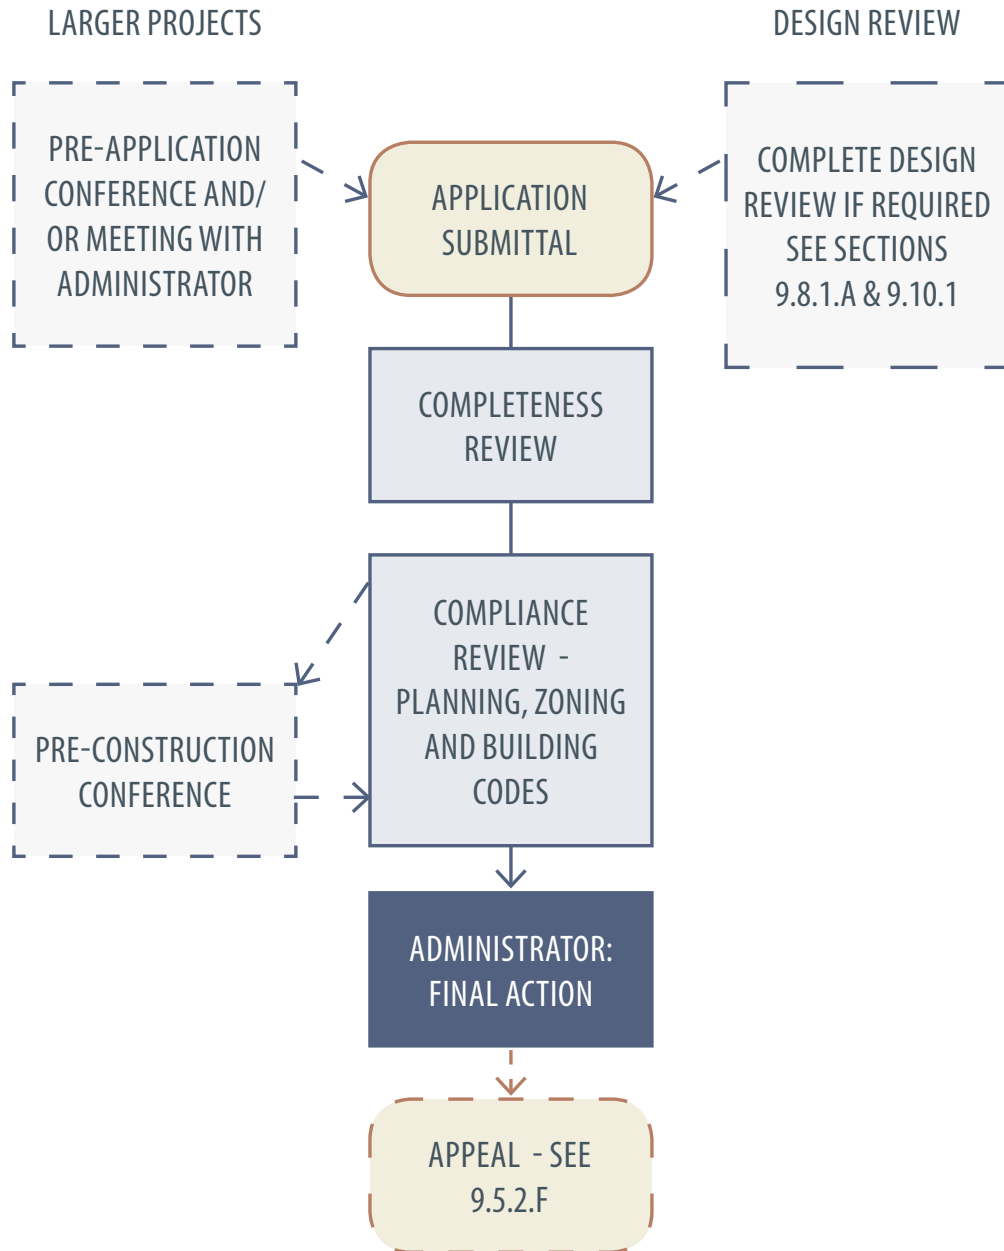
LARGER PROJECTS

DESIGN REVIEW

PRE-APPLICATION CONFERENCE AND/ OR MEETING WITH ADMINISTRATOR

APPLICATION SUBMITTAL

COMPLETE DESIGN REVIEW IF REQUIRED SEE SECTIONS 9.8.1.A & 9.10.1

COMPLETENESS REVIEW

COMPLIANCE REVIEW - PLANNING, ZONING AND BUILDING CODES

PRE-CONSTRUCTION CONFERENCE

ADMINISTRATOR: FINAL ACTION

APPEAL - SEE 9.5.2.F